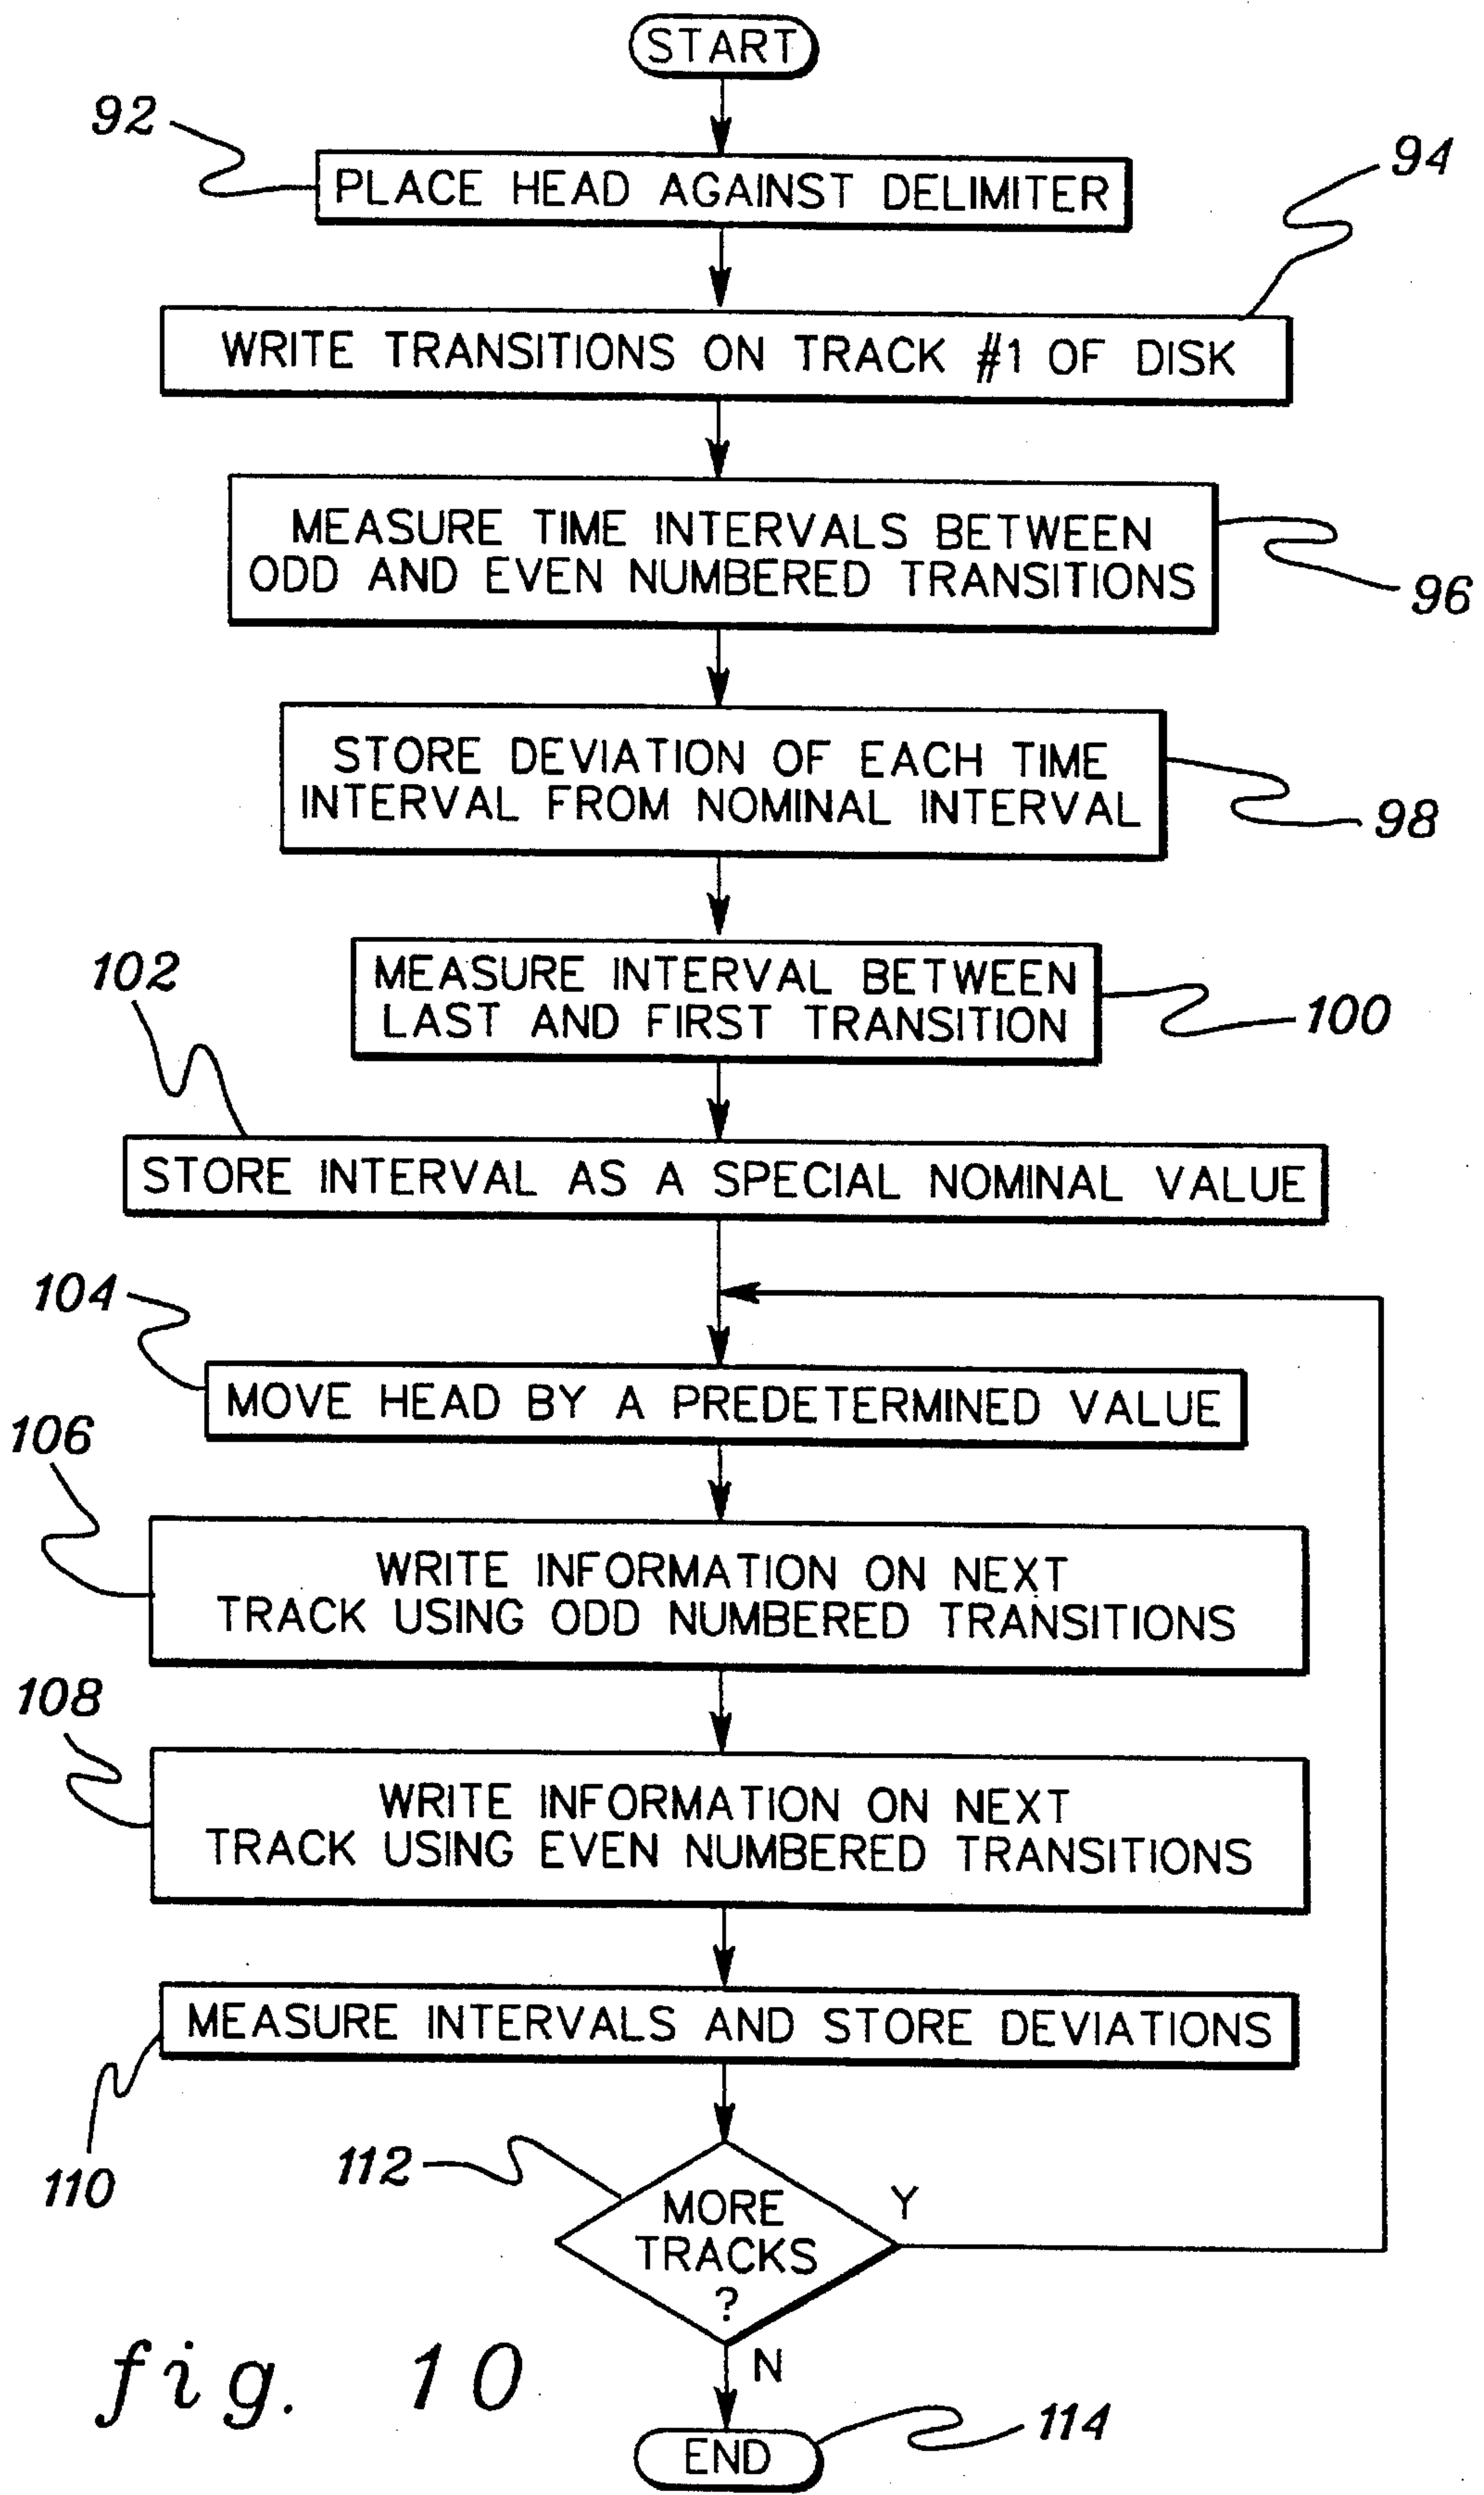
START

92

PLACE HEAD AGAINST DELIMITER

94

WRITE TRANSITIONS ON TRACK #1 OF DISK

MEASURE TIME INTERVALS BETWEEN ODD AND EVEN NUMBERED TRANSITIONS

96

STORE DEVIATION OF EACH TIME INTERVAL FROM NOMINAL INTERVAL

98

102

MEASURE INTERVAL BETWEEN LAST AND FIRST TRANSITION

100

STORE INTERVAL AS A SPECIAL NOMINAL VALUE

104

MOVE HEAD BY A PREDETERMINED VALUE

106

WRITE INFORMATION ON NEXT TRACK USING ODD NUMBERED TRANSITIONS

108

WRITE INFORMATION ON NEXT TRACK USING EVEN NUMBERED TRANSITIONS

MEASURE INTERVALS AND STORE DEVIATIONS

110

112

MORE TRACKS ?

Y

N

fig. 10

END

114